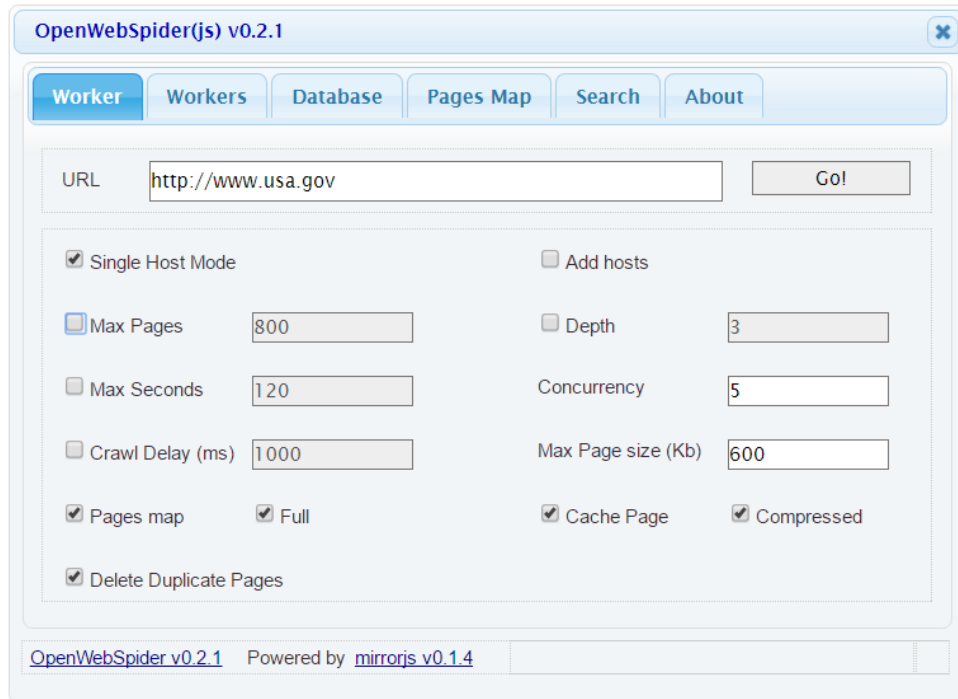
OpenWebSpider(js) v0.2.1

Worker Workers Database Pages Map Search About

URL http://www.usa.gov Go!

Single Host Mode
Add hosts

Max Pages 800
Depth 3

Max Seconds 120
Concurrency 5

Crawl Delay (ms) 1000
Max Page size (Kb) 600

Pages map
Full
Cache Page
Compressed

Delete Duplicate Pages

OpenWebSpider v0.2.1 Powered by mirrorjs v0.1.4